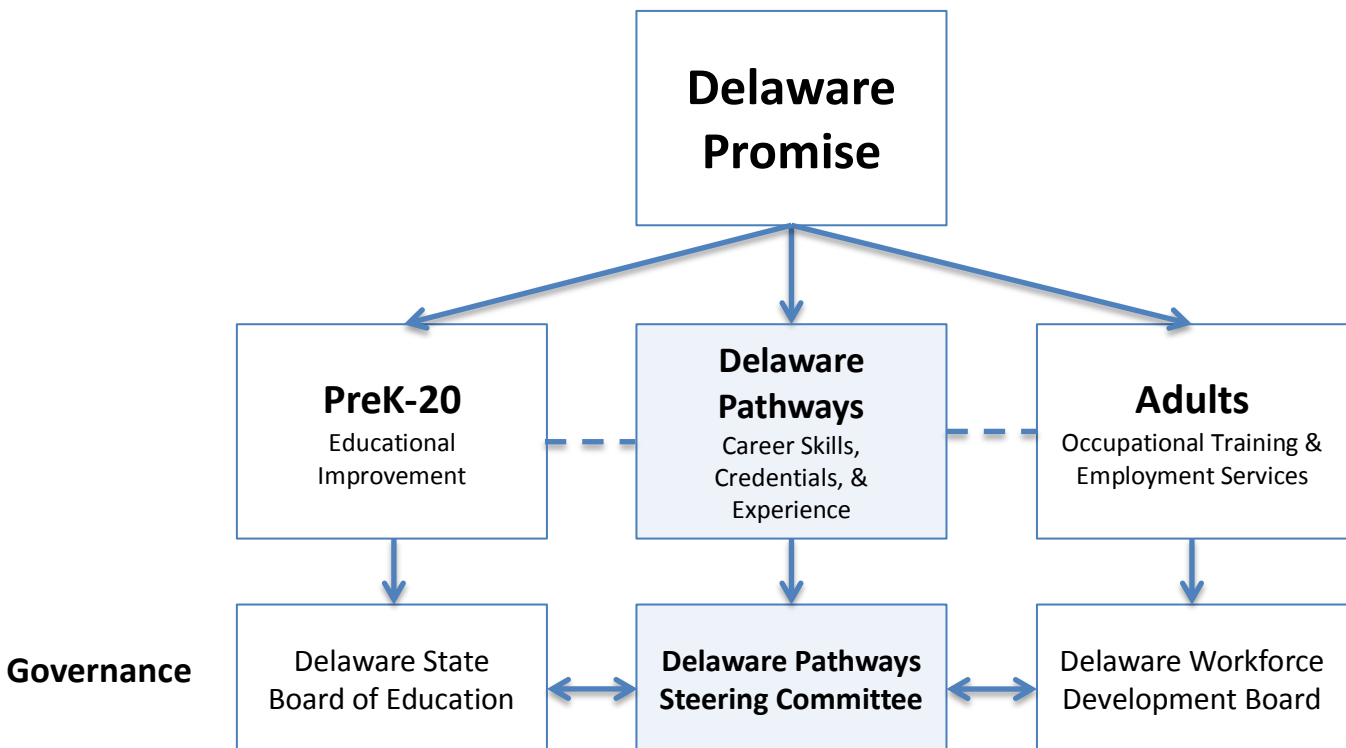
Delaware Promise

PreK-20
Educational Improvement

Delaware Pathways
Career Skills, Credentials, & Experience

Adults
Occupational Training & Employment Services

Governance

Delaware State Board of Education

Delaware Pathways Steering Committee

Delaware Workforce Development Board